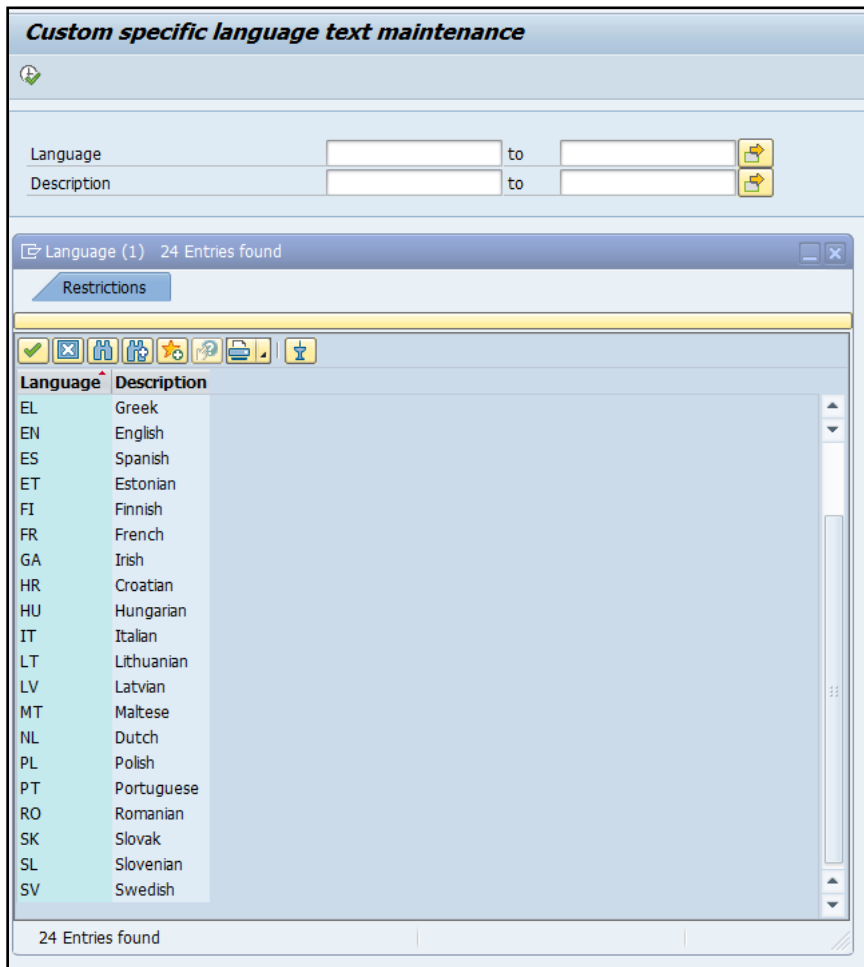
Custom specific language text maintenance

Language to
Description to

Language (1) 24 Entries found

Restrictions

| Language | Description |
|---|---|
| EL | Greek |
| EN | English |
| ES | Spanish |
| ET | Estonian |
| FI | Finnish |
| FR | French |
| GA | Irish |
| HR | Croatian |
| HU | Hungarian |
| IT | Italian |
| LT | Lithuanian |
| LV | Latvian |
| MT | Maltese |
| NL | Dutch |
| PL | Polish |
| PT | Portuguese |
| RO | Romanian |
| SK | Slovak |
| SL | Slovenian |
| SV | Swedish |

24 Entries found